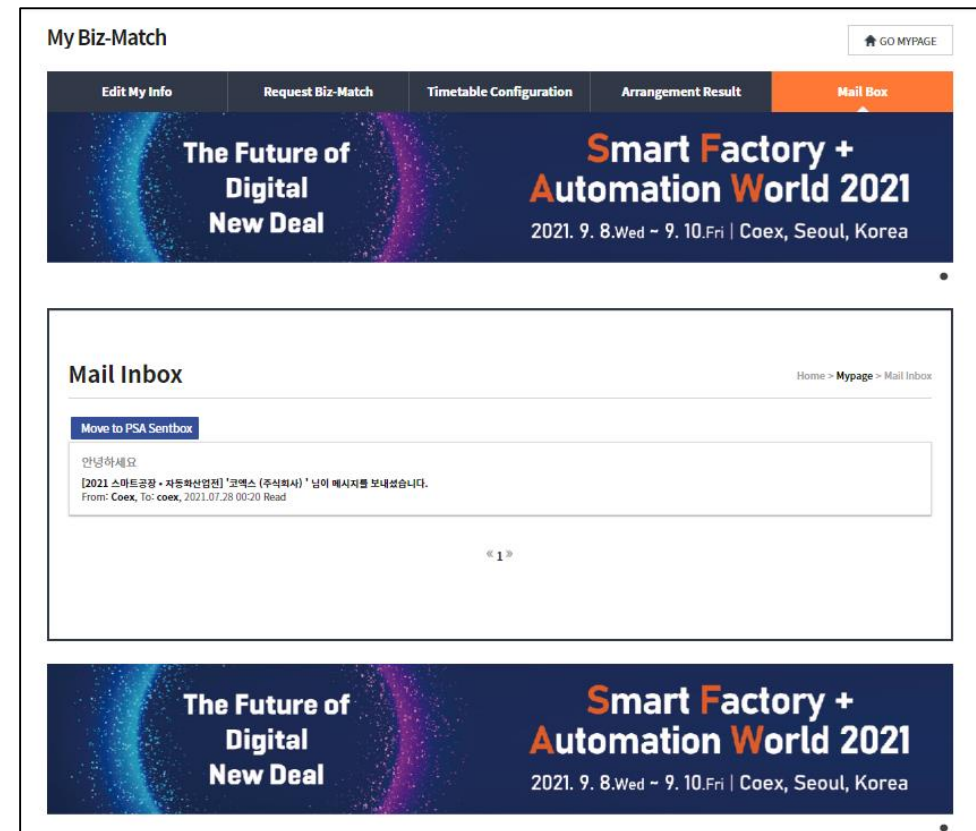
My Biz-Match

GO MYPAGE

Edit My Info | Request Biz-Match | Timetable Configuration | Arrangement Result | Mail Box

The Future of Digital New Deal

Smart Factory + Automation World 2021

2021. 9. 8.Wed ~ 9. 10.Fri | Coex, Seoul, Korea

Mail Inbox

Home > Mypage > Mail Inbox

Move to PSA Sentbox

안녕하세요

[2021 스마트공장 • 자동화산업전] '코엑스 (주식회사) ' 님이 메시지를 보내셨습니다.

From: Coex, To: coex, 2021.07.28 00:20 Read

« 1 »

The Future of Digital New Deal

Smart Factory + Automation World 2021

2021. 9. 8.Wed ~ 9. 10.Fri | Coex, Seoul, Korea